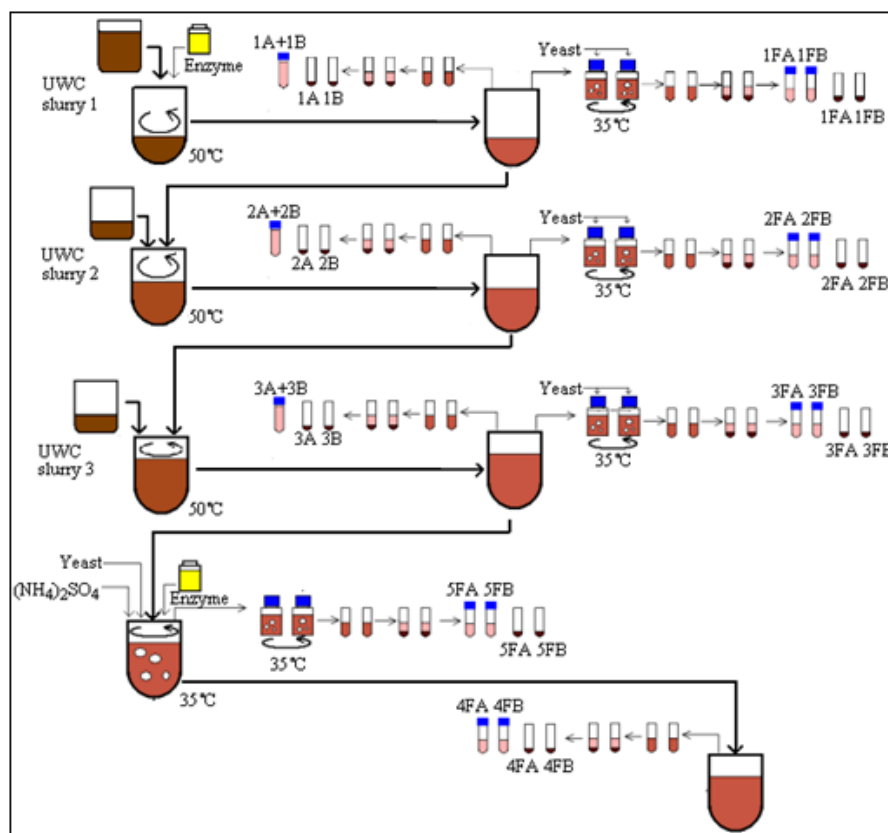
Enzyme

UWC slurry 1

50℃

1A+1B

1A 1B

Yeast

35℃

1FA 1FB

1FA 1FB

UWC slurry 2

50℃

2A+2B

2A 2B

Yeast

35℃

2FA 2FB

2FA 2FB

UWC slurry 3

50℃

3A+3B

3A 3B

Yeast

35℃

3FA 3FB

3FA 3FB

Yeast

$(NH_4)_2SO_4$

Enzyme

35℃

35℃

5FA 5FB

5FA 5FB

4FA 4FB

4FA 4FB